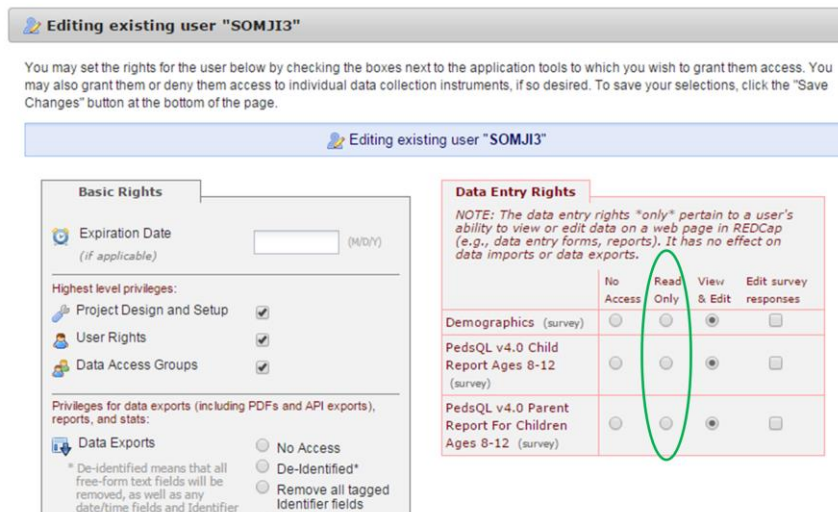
Editing existing user "SOMJI3"

You may set the rights for the user below by checking the boxes next to the application tools to which you wish to grant them access. You may also grant them or deny them access to individual data collection instruments, if so desired. To save your selections, click the "Save Changes" button at the bottom of the page.

Editing existing user "SOMJI3"

Basic Rights

Expiration Date (if applicable) (M/D/Y)

Highest level privileges:

Project Design and Setup

User Rights

Data Access Groups

Privileges for data exports (including PDFs and API exports), reports, and stats:

Data Exports

* De-identified means that all free-form text fields will be removed, as well as any date/time fields and Identifier

No Access

De-Identified*

Remove all tagged Identifier fields

Data Entry Rights

NOTE: The data entry rights *only* pertain to a user's ability to view or edit data on a web page in REDCap (e.g., data entry forms, reports). It has no effect on data imports or data exports.

| | No Access | Read Only | View & Edit | Edit survey responses |
|---|---|---|---|---|
| Demographics (survey) | | | | |
| PedsQL v4.0 Child Report Ages 8-12 (survey) | | | | |
| PedsQL v4.0 Parent Report For Children Ages 8-12 (survey) | | | | |